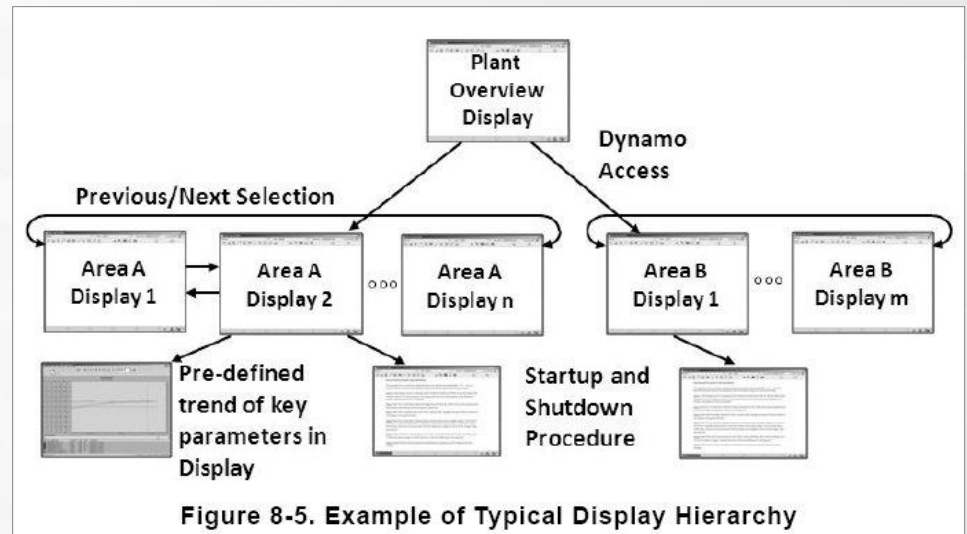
Plant Overview Display

Dynamo Access

Previous/Next Selection

Area A Display 1

Area A Display 2

ooo

Area A Display n

Area B Display 1

ooo

Area B Display m

Pre-defined trend of key parameters in Display

Startup and Shutdown Procedure

Figure 8-5. Example of Typical Display Hierarchy